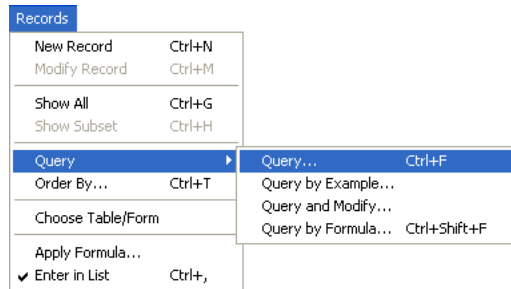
Records

New Record Ctrl+N
Modify Record Ctrl+M

Show All Ctrl+G
Show Subset Ctrl+H

Query
Order By... Ctrl+T

Choose Table/Form

Apply Formula...
✔ Enter in List Ctrl+,

Query... Ctrl+F
Query by Example...
Query and Modify...
Query by Formula... Ctrl+Shift+F